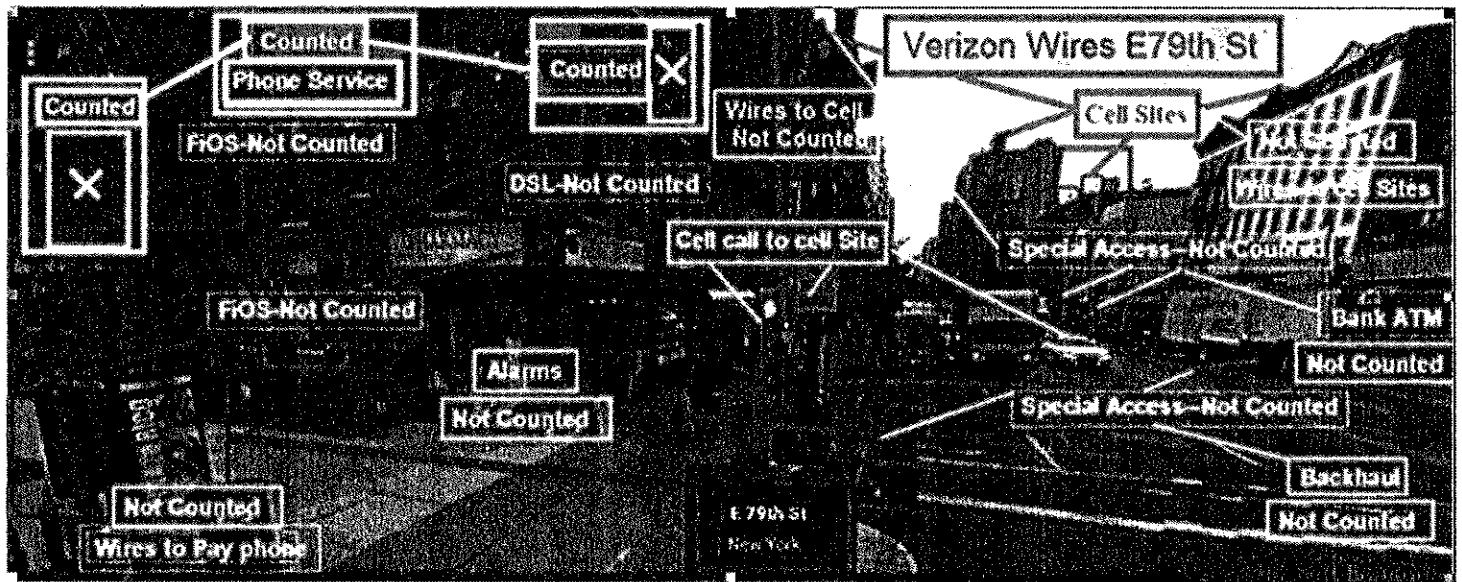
Counted
Phone Service
Counted
Counted
FiOS-Not Counted
DSL-Not Counted
Verizon Wires E79th St
Wires to Cell
Not Counted
Cell Sites
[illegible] Counted
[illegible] Sites
Cell call to cell Site
Special Access—Not Counted
FiOS-Not Counted
Bank ATM
Alarms
Not Counted
Not Counted
Special Access—Not Counted
Backhaul
Not Counted
Not Counted
Wires to Pay phone
E 79th St
New York